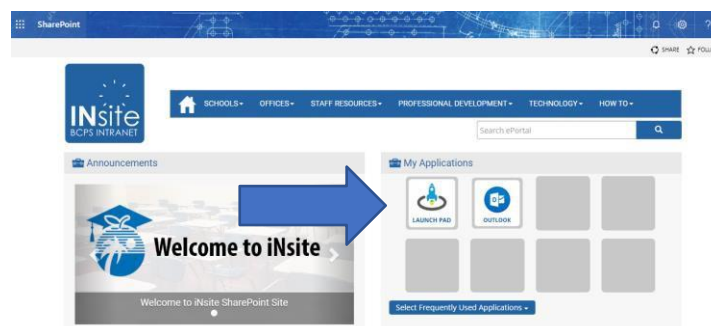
SharePoint

SHARE FOL

INsite
BCPS INTRANET

SCHOOLS▾ OFFICES▾ STAFF RESOURCES▾ PROFESSIONAL DEVELOPMENT▾ TECHNOLOGY▾ HOW TO▾

Search ePortal

Announcements

Welcome to iNsite

Welcome to iNsite SharePoint Site

My Applications

LAUNCH PAD

OUTLOOK

Select Frequently Used Applications ▾